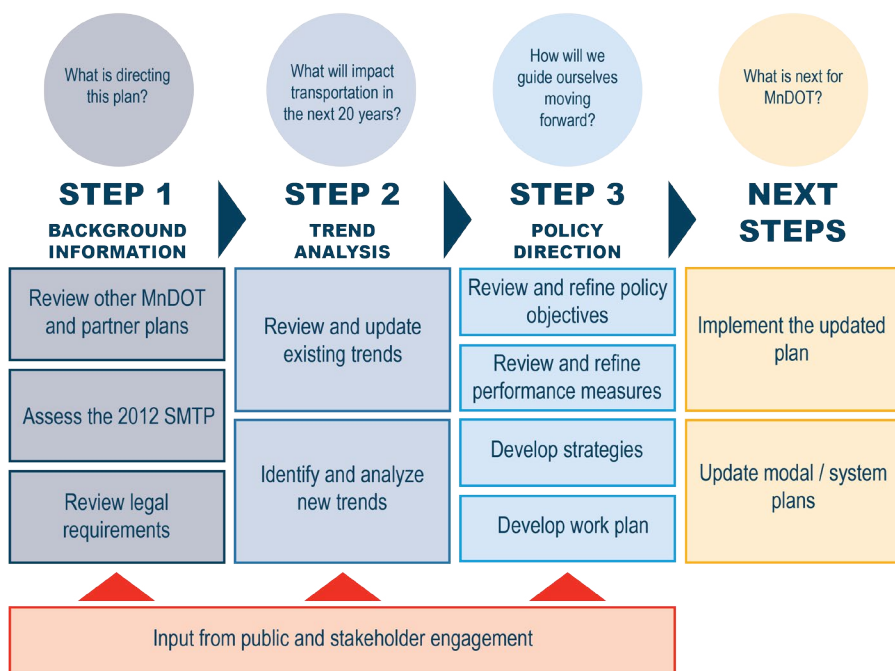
What is directing this plan?

STEP 1
BACKGROUND INFORMATION

Review other MnDOT and partner plans

Assess the 2012 SMTP

Review legal requirements

What will impact transportation in the next 20 years?

STEP 2
TREND ANALYSIS

Review and update existing trends

Identify and analyze new trends

How will we guide ourselves moving forward?

STEP 3
POLICY DIRECTION

Review and refine policy objectives

Review and refine performance measures

Develop strategies

Develop work plan

What is next for MnDOT?

NEXT STEPS

Implement the updated plan

Update modal / system plans

Input from public and stakeholder engagement